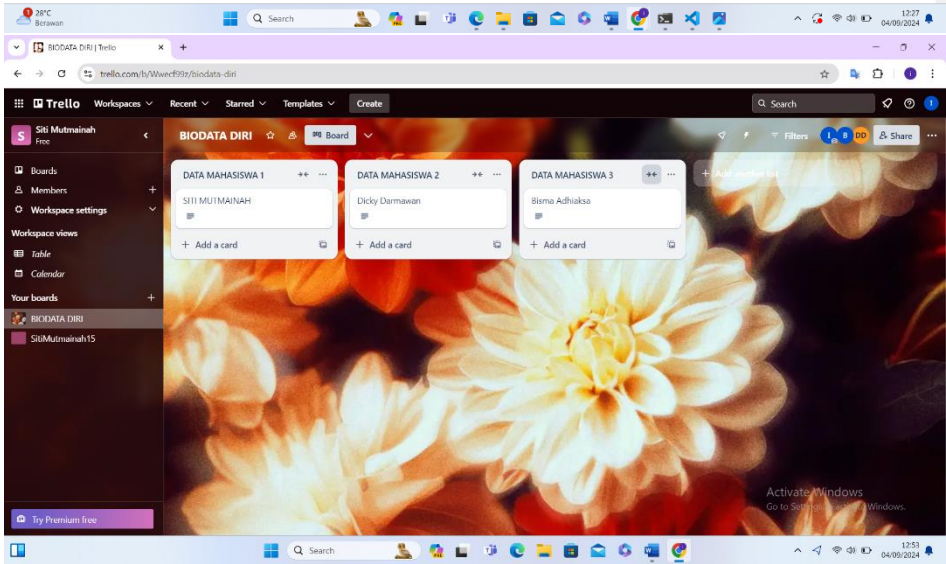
26°C
Berawan

Search

12:27
04/09/2024

BIODATA DIRI | Trello

trello.com/b/Wwecf99z/biodata-diri

Trello Workspaces Recent Starred Templates Create

Search

Siti Mutmainah
Free

Boards
Members
Workspace settings

Workspace views
Table
Calendar

Your boards
BIODATA DIRI
SitiMutmainah15

Try Premium free

BIODATA DIRI Board

Filters Share

DATA MAHASISWA 1
SITI MUTMAINAH
+ Add a card

DATA MAHASISWA 2
Dicky Darmawan
+ Add a card

DATA MAHASISWA 3
Bisma Adhiaksa
+ Add a card

+ Add another list

Activate Windows
Go to Settings to activate Windows.

Search

12:53
04/09/2024